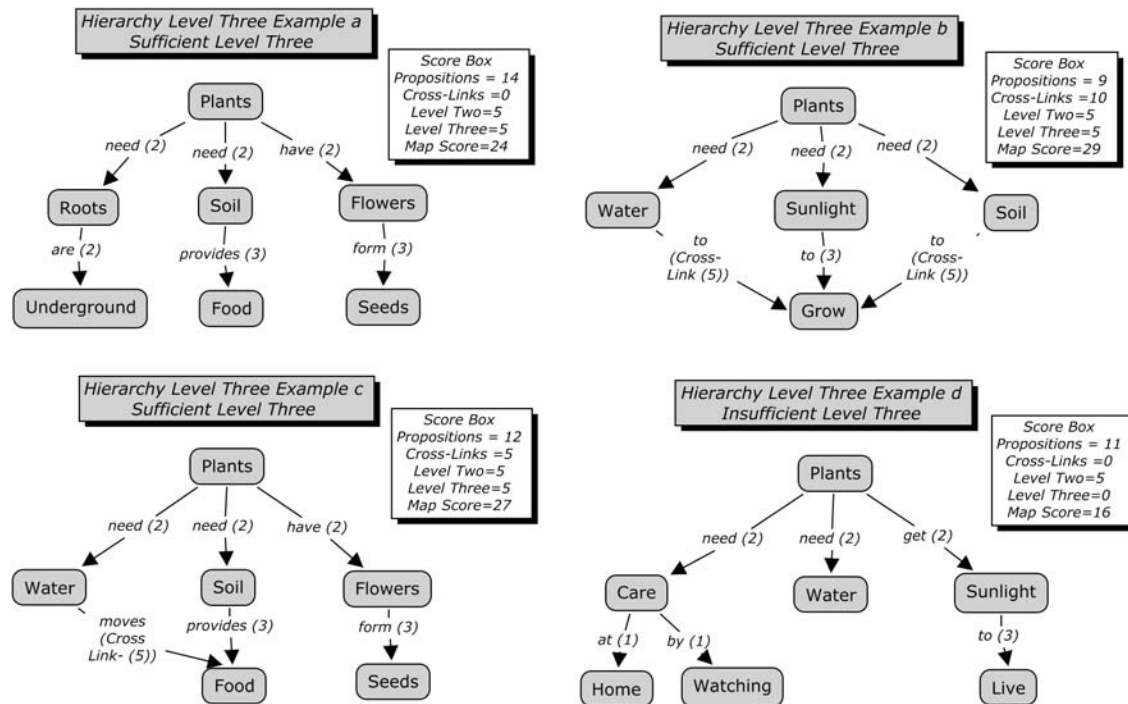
Hierarchy Level Three Example a
Sufficient Level Three

Score Box
Propositions = 14
Cross-Links =0
Level Two=5
Level Three=5
Map Score=24

Plants
need (2)
need (2)
have (2)
Roots
Soil
Flowers
are (2)
provides (3)
form (3)
Underground
Food
Seeds

Hierarchy Level Three Example b
Sufficient Level Three

Score Box
Propositions = 9
Cross-Links =10
Level Two=5
Level Three=5
Map Score=29

Plants
need (2)
need (2)
need (2)
Water
Sunlight
Soil
to (Cross-Link (5))
to (3)
to (Cross-Link (5))
Grow

Hierarchy Level Three Example c
Sufficient Level Three

Score Box
Propositions = 12
Cross-Links =5
Level Two=5
Level Three=5
Map Score=27

Plants
need (2)
need (2)
have (2)
Water
Soil
Flowers
moves (Cross Link- (5))
provides (3)
form (3)
Food
Seeds

Hierarchy Level Three Example d
Insufficient Level Three

Score Box
Propositions = 11
Cross-Links =0
Level Two=5
Level Three=0
Map Score=16

Plants
need (2)
need (2)
get (2)
Care
Water
Sunlight
at (1)
by (1)
to (3)
Home
Watching
Live